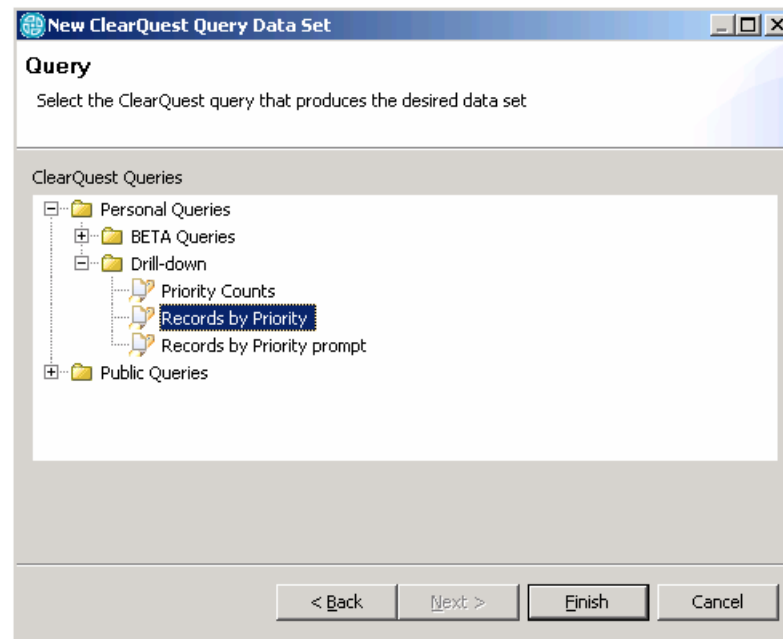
New ClearQuest Query Data Set

Query

Select the ClearQuest query that produces the desired data set

ClearQuest Queries

Personal Queries
BETA Queries
Drill-down
Priority Counts
Records by Priority
Records by Priority prompt
Public Queries

< Back
Next >
Finish
Cancel